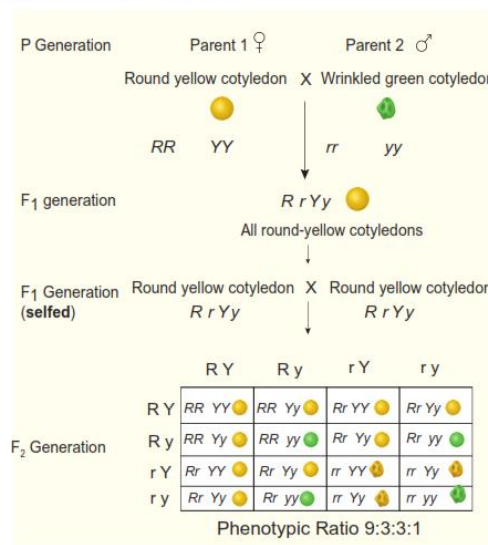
P Generation Parent 1 ♀ Parent 2 ♂

Round yellow cotyledon X Wrinkled green cotyledo

RR YY rr yy

F$_1$ generation R r Y y

All round-yellow cotyledons

F$_1$ Generation (selfed) Round yellow cotyledon X Round yellow cotyledo

R r Y y R r Y y

| | R Y | R y | r Y | r y |
|---|---|---|---|---|
| R Y | RR YY | RR Yy | Rr YY | Rr Yy |
| R y | RR Yy | RR yy | Rr Yy | Rr yy |
| r Y | Rr YY | Rr Yy | rr YY | rr Yy |
| r y | Rr Yy | Rr yy | rr Yy | rr yy |

F$_2$ Generation

Phenotypic Ratio 9:3:3:1